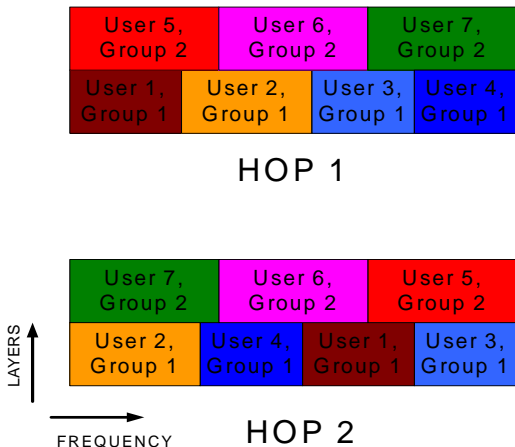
User 5, Group 2
User 6, Group 2
User 7, Group 2
User 1, Group 1
User 2, Group 1
User 3, Group 1
User 4, Group 1

HOP 1

User 7, Group 2
User 6, Group 2
User 5, Group 2
User 2, Group 1
User 4, Group 1
User 1, Group 1
User 3, Group 1

LAYERS

FREQUENCY

HOP 2